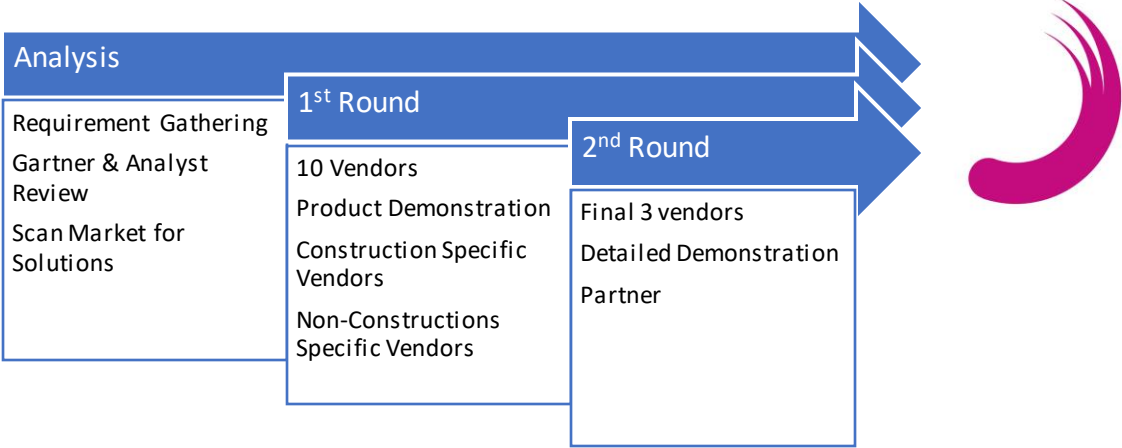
Analysis

Requirement Gathering

Gartner & Analyst Review

Scan Market for Solutions

1$^{st}$ Round

10 Vendors

Product Demonstration

Construction Specific Vendors

Non-Constructions Specific Vendors

2$^{nd}$ Round

Final 3 vendors

Detailed Demonstration

Partner